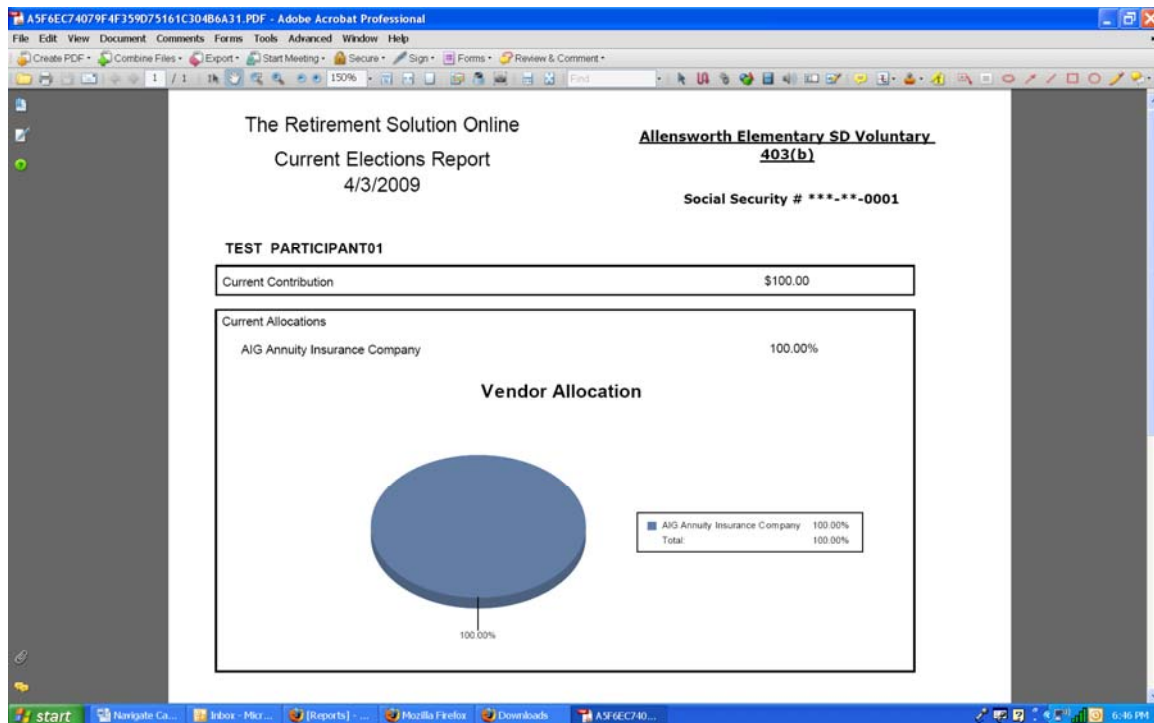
A5F6EC74079F4F359D75161C304B6A31.PDF - Adobe Acrobat Professional

File Edit View Document Comments Forms Tools Advanced Window Help

Create PDF · Combine Files · Export · Start Meeting · Secure · Sign · Forms · Review & Comment ·

1 / 1 150% Find

The Retirement Solution Online

Current Elections Report

4/3/2009

Allensworth Elementary SD Voluntary 403(b)

Social Security # ***-**-0001

TEST PARTICIPANT01

Current Contribution $100.00

Current Allocations

AIG Annuity Insurance Company 100.00%

Vendor Allocation

| AIG Annuity Insurance Company | 100.00% |
|---|---|
| Total: | 100.00% |

100.00%

start Navigate Ca... Inbox - Micr... [Reports] - ... Mozilla Firefox Downloads A5F6EC740... 6:46 PM